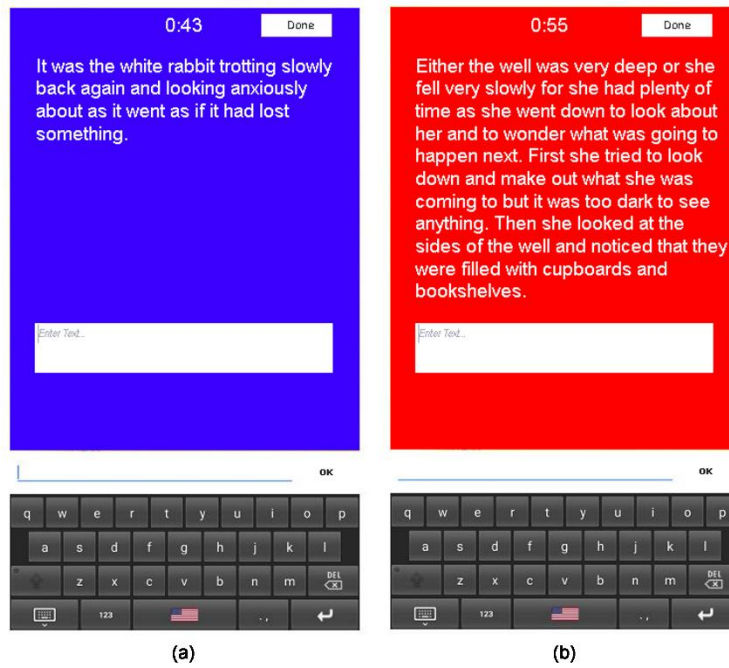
0:43

Done

It was the white rabbit trotting slowly back again and looking anxiously about as it went as if it had lost something.

Enter Text...

OK

q w e r t y u i o p

a s d f g h j k l

z x c v b n m DEL

123 . ,

(a)

0:55

Done

Either the well was very deep or she fell very slowly for she had plenty of time as she went down to look about her and to wonder what was going to happen next. First she tried to look down and make out what she was coming to but it was too dark to see anything. Then she looked at the sides of the well and noticed that they were filled with cupboards and bookshelves.

Enter Text...

OK

q w e r t y u i o p

a s d f g h j k l

z x c v b n m DEL

123 . ,

(b)